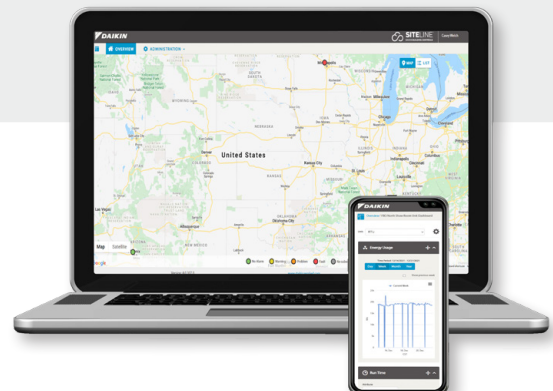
DAIKIN

SITELINE

OVERVIEW

ADMINISTRATION

MAP

LIST

United States

SOUTH DAKOTA

NEBRASKA

KANSAS

OKLAHOMA

NEW MEXICO

Las Vegas

Albuquerque

Oklahoma City

Kansas City

St. Louis

Chicago

Indianapolis

Columbus

Louisville

MISSOURI

ILLINOIS

INDIANA

OHIO

IOWA

Minneapolis

Milwaukee

Detroit

Map

Satellite

Google

No Alarm

Warning

Problem

Fault

DAIKIN

Energy Usage

Run Time